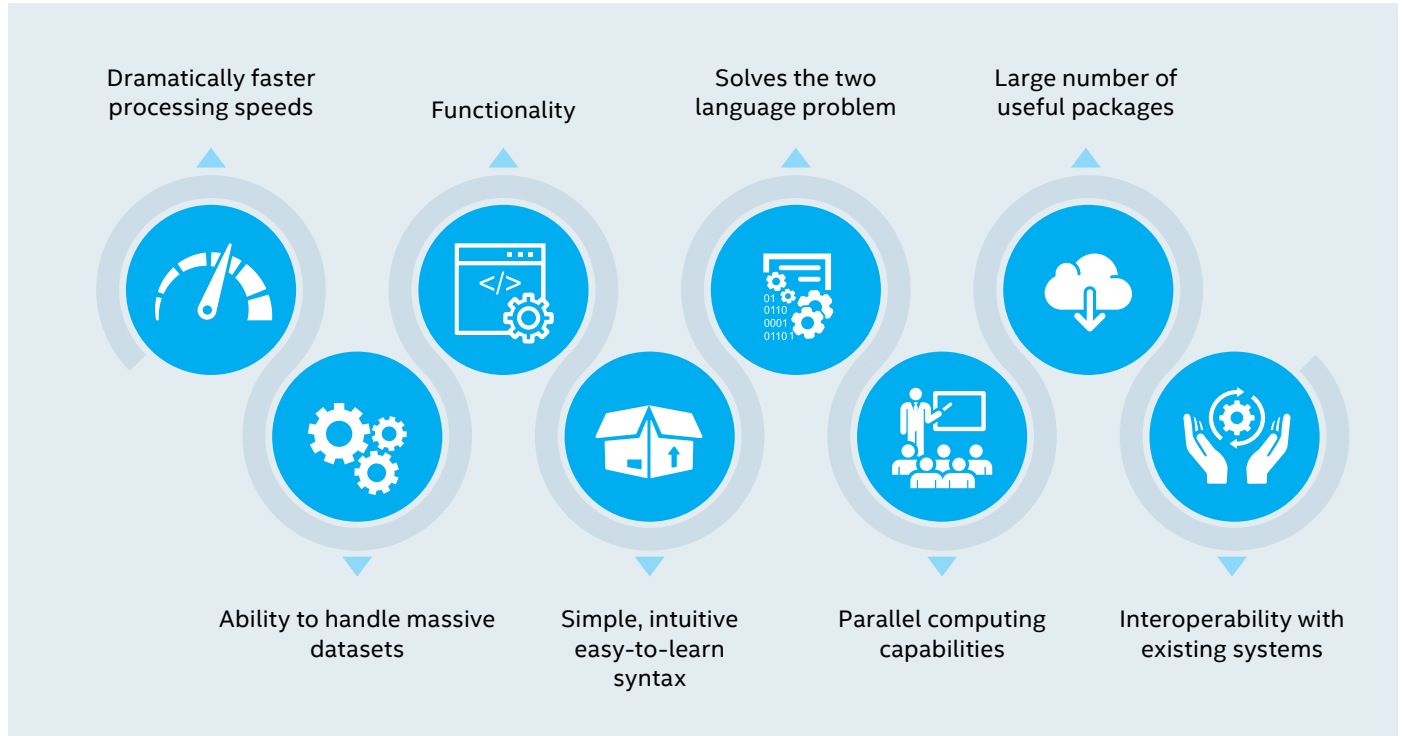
Dramatically faster processing speeds

Functionality

Solves the two language problem

Large number of useful packages

</>

01
0110
0001
0110 1

Ability to handle massive datasets

Simple, intuitive easy-to-learn syntax

Parallel computing capabilities

Interoperability with existing systems